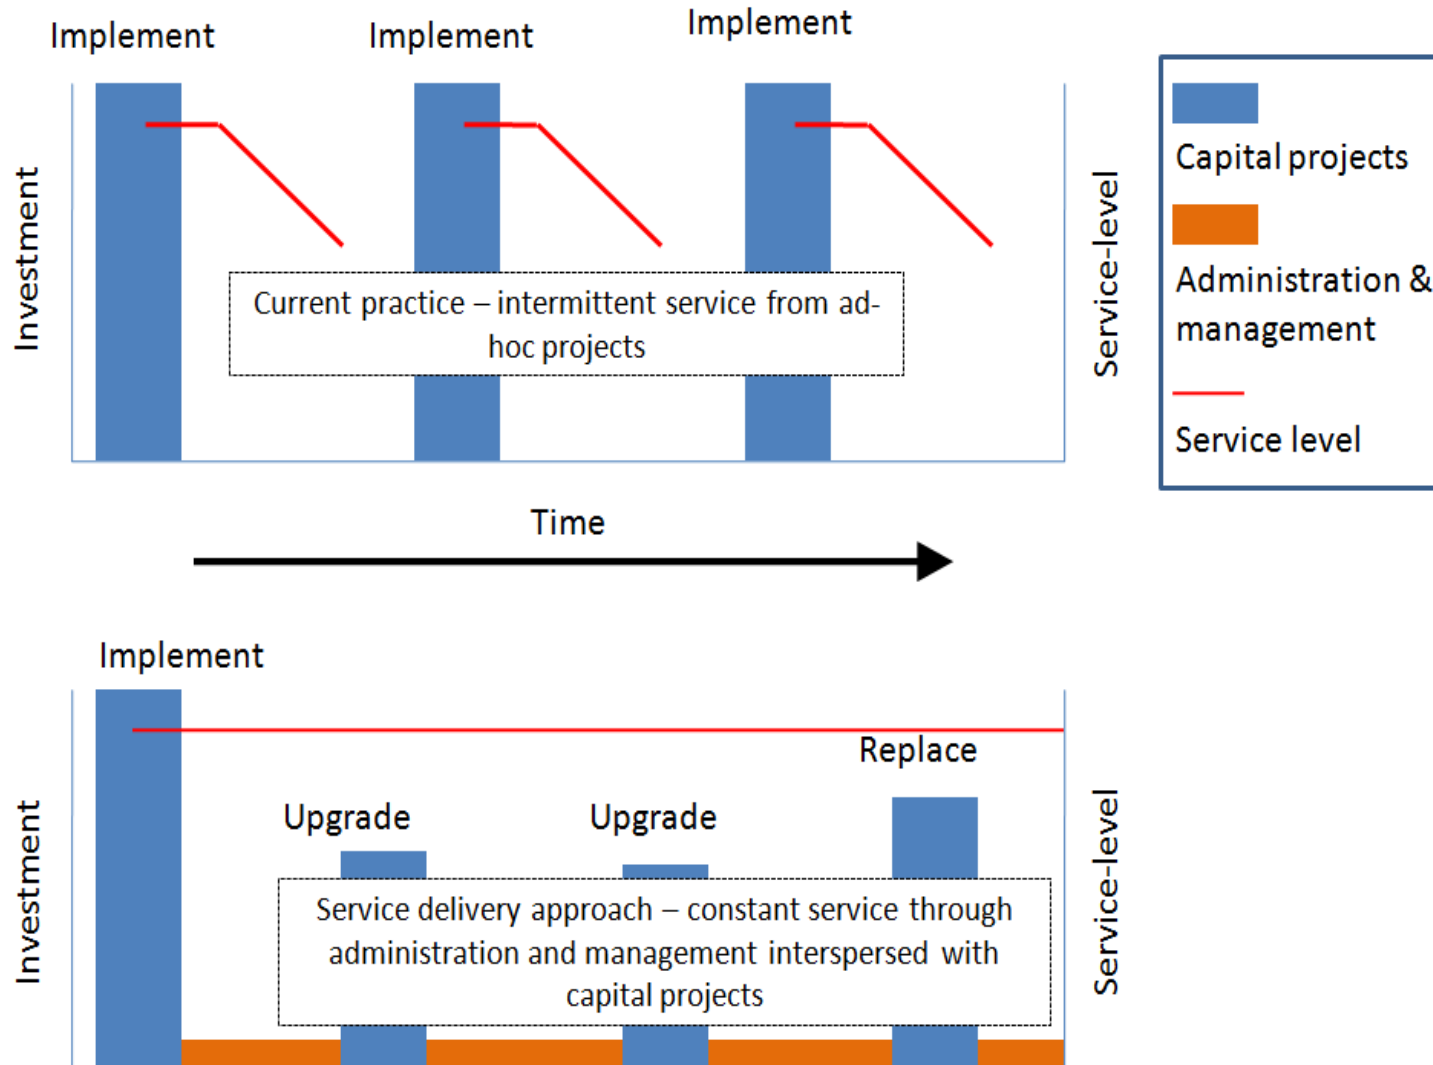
Implement Implement Implement

Investment

Current practice – intermittent service from ad-hoc projects

Service-level

Capital projects

Administration & management

Service level

Time

Implement

Investment

Replace

Upgrade

Upgrade

Service delivery approach – constant service through administration and management interspersed with capital projects

Service-level